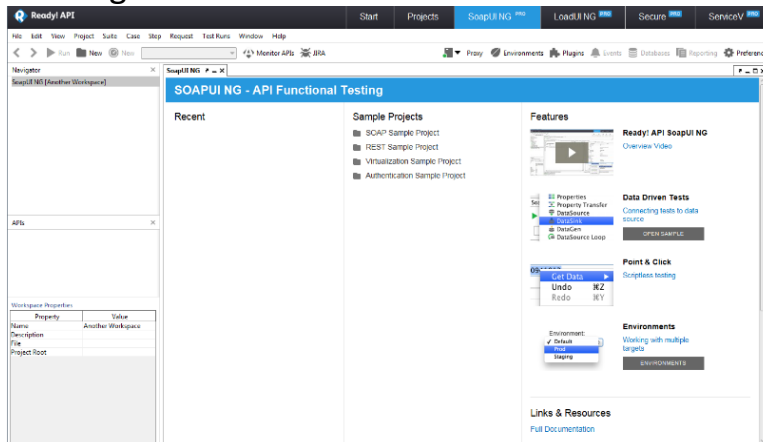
Ready! API

Start | Projects | SoapUI NG PRO | LoadUI NG PRO | Secure PRO | ServiceV PRO

File Edit View Project Suite Case Step Request Test Runs Window Help

Run New New Monitor APIs JIRA

Proxy Environments Plugins Events Databases Reporting Preferences

Navigator

SoapUI NG [Another Workspace]

APIs

Workspace Properties

| Property | Value |
|---|---|
| Name | Another Workspace |
| Description | |
| File | |
| Project Root | |

SoapUI NG

SOAPUI NG - API Functional Testing

Recent

Sample Projects

SOAP Sample Project

REST Sample Project

Virtualization Sample Project

Authentication Sample Project

Features

Ready! API SoapUI NG

Overview Video

Properties

Property Transfer

DataSource

DataSink

DataGen

DataSource Loop

Data Driven Tests

Connecting tests to data source

OPEN SAMPLE

Get Data

Undo ⌘Z

Redo ⌘Y

Point & Click

Scriptless testing

Environment:

Default

Prod

Staging

Environments

Working with multiple targets

ENVIRONMENTS

Links & Resources

Full Documentation